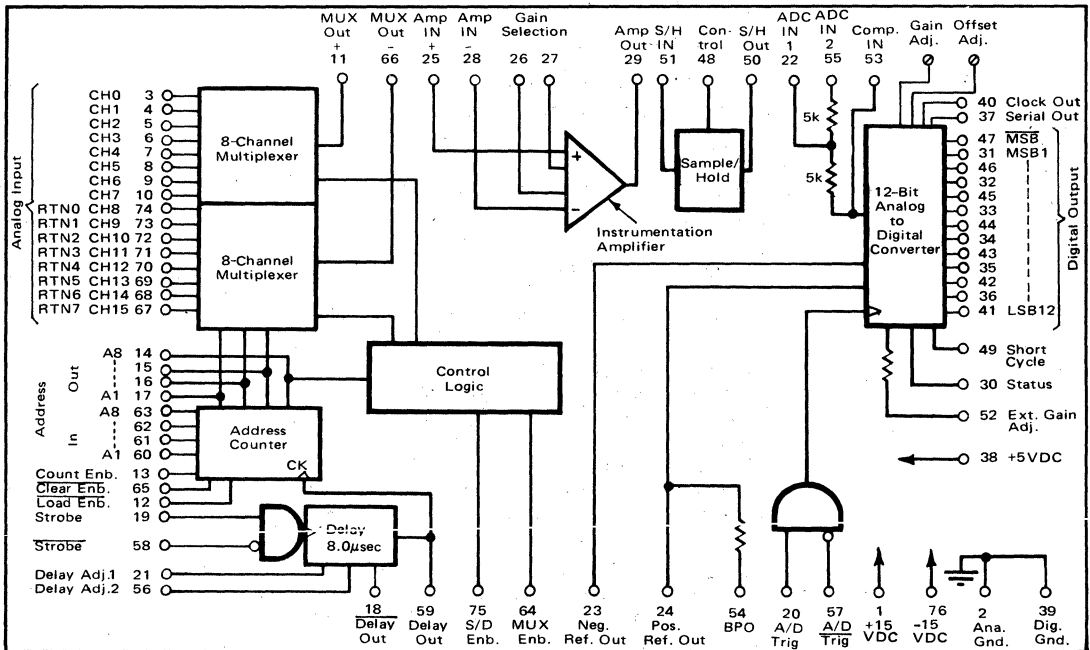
MUX Out + 11
MUX Out − 66
Amp IN + 25
Amp IN − 28
Gain Selection 26 27
Amp Out 29
S/H IN 51
Control 48
S/H Out 50
ADC IN 1 22
ADC IN 2 55
Comp. IN 53
Gain Adj.
Offset Adj.

Analog Input
CH0 3
CH1 4
CH2 5
CH3 6
CH4 7
CH5 8
CH6 9
CH7 10
RTN0 CH8 74
RTN1 CH9 73
RTN2 CH10 72
RTN3 CH11 71
RTN4 CH12 70
RTN5 CH13 69
RTN6 CH14 68
RTN7 CH15 67

8-Channel Multiplexer
8-Channel Multiplexer

+
−
Instrumentation Amplifier

Sample/ Hold

5k
5k

12-Bit Analog to Digital Converter

40 Clock Out
37 Serial Out
47 $\overline{\text{MSB}}$
31 MSB1
46
32
45
33
44
34
43
35
42
36
41 LSB12
Digital Output

Address
Out
A8 14
15
16
A1 17
In
A8 63
62
61
A1 60

Control Logic

Address Counter
CK

Count Enb. 13
$\overline{\text{Clear Enb.}}$ 65
$\overline{\text{Load Enb.}}$ 12
Strobe 19
$\overline{\text{Strobe}}$ 58
Delay Adj.1 21
Delay Adj.2 56

Delay 8.0μsec

49 Short Cycle
30 Status
52 Ext. Gain Adj.
38 +5VDC

18 $\overline{\text{Delay}}$ Out
59 Delay Out
75 S/D Enb.
64 MUX Enb.
23 Neg. Ref. Out
24 Pos. Ref. Out
54 BPO
20 A/D Trig
57 $\overline{\text{A/D}}$ $\overline{\text{Trig}}$
1 +15 VDC
76 −15 VDC
2 Ana. Gnd.
39 Dig. Gnd.